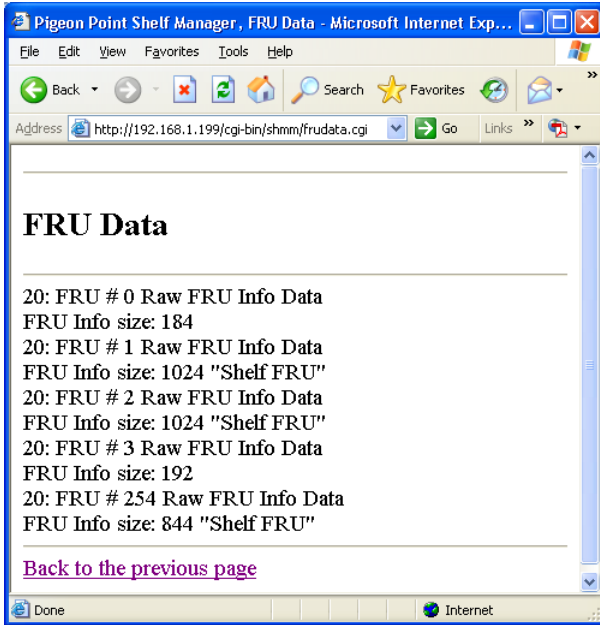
Pigeon Point Shelf Manager, FRU Data - Microsoft Internet Exp...

File Edit View Favorites Tools Help

Back Search Favorites

Address http://192.168.1.199/cgi-bin/shmm/frudata.cgi Go Links »

FRU Data

20: FRU # 0 Raw FRU Info Data
FRU Info size: 184
20: FRU # 1 Raw FRU Info Data
FRU Info size: 1024 "Shelf FRU"
20: FRU # 2 Raw FRU Info Data
FRU Info size: 1024 "Shelf FRU"
20: FRU # 3 Raw FRU Info Data
FRU Info size: 192
20: FRU # 254 Raw FRU Info Data
FRU Info size: 844 "Shelf FRU"

Back to the previous page

Done Internet